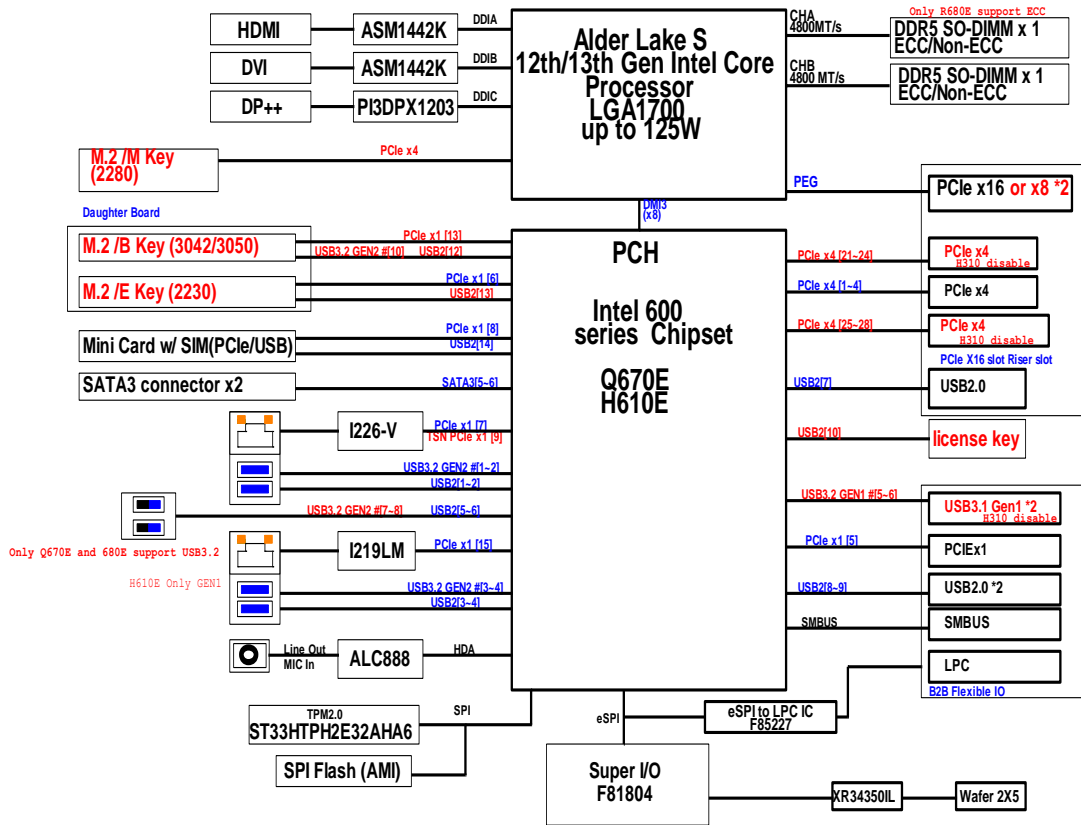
HDMI
ASM1442K
DDIA
DVI
ASM1442K
DDIB
DP++
PI3DPX1203
DDIC

Alder Lake S
12th/13th Gen Intel Core
Processor
LGA1700
up to 125W

CHA
4800MT/s
Only R680E support ECC
DDR5 SO-DIMM x 1
ECC/Non-ECC
CHB
4800 MT/s
DDR5 SO-DIMM x 1
ECC/Non-ECC

M.2 /M Key
(2280)
PCIe x4

PEG
PCIe x16 or x8 *2

DMI3
(x8)

Daughter Board
M.2 /B Key (3042/3050)
PCIe x1 [13]
USB3.2 GEN2 #[10]
USB2[12]
M.2 /E Key (2230)
PCIe x1 [6]
USB2[13]
Mini Card w/ SIM(PCIe/USB)
PCIe x1 [8]
USB2[14]
SATA3 connector x2
SATA3[5~6]

PCH

Intel 600
series Chipset

Q670E
H610E

PCIe x4 [21~24]
PCIe x4
H310 disable
PCIe x4 [1~4]
PCIe x4
PCIe x4 [25~28]
PCIe x4
H310 disable
PCIe X16 slot Riser slot
USB2[7]
USB2.0
USB2[10]
license key

I226-V
PCIe x1 [7]
TSN PCIe x1 [9]
USB3.2 GEN2 #[1~2]
USB2[1~2]
USB3.2 GEN2 #[7~8]
USB2[5~6]
Only Q670E and 680E support USB3.2
I219LM
PCIe x1 [15]
H610E Only GEN1
USB3.2 GEN2 #[3~4]
USB2[3~4]

USB3.2 GEN1 #[5~6]
USB3.1 Gen1 *2
H310 disable
PCIe x1 [5]
PCIEx1
USB2[8~9]
USB2.0 *2
SMBUS
SMBUS
LPC
B2B Flexible IO

Line Out
MIC In
ALC888
HDA

TPM2.0
ST33HTPH2E32AHA6
SPI
SPI Flash (AMI)
eSPI
eSPI to LPC IC
F85227

Super I/O
F81804
XR34350IL
Wafer 2X5